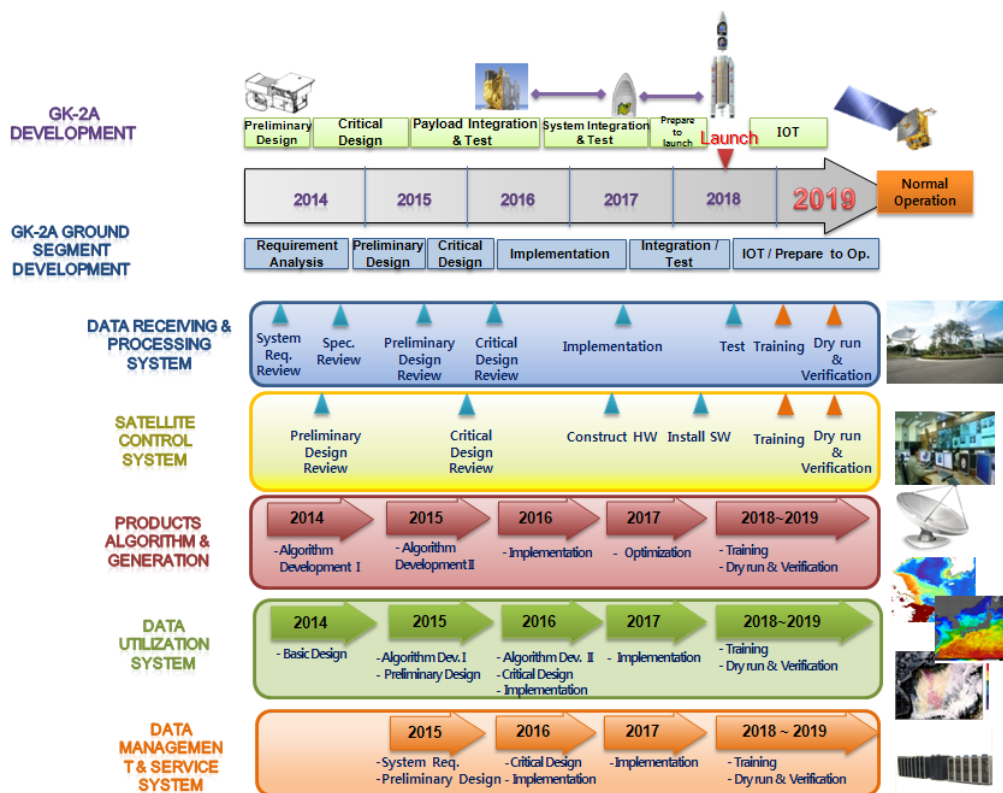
GK-2A DEVELOPMENT

Preliminary Design
Critical Design
Payload Integration & Test
System Integration & Test
Prepare to launch
Launch
IOT

2014
2015
2016
2017
2018
2019
Normal Operation

GK-2A GROUND SEGMENT DEVELOPMENT

Requirement Analysis
Preliminary Design
Critical Design
Implementation
Integration / Test
IOT / Prepare to Op.

DATA RECEIVING & PROCESSING SYSTEM

System Req. Review
Spec. Review
Preliminary Design Review
Critical Design Review
Implementation
Test
Training
Dry run & Verification

SATELLITE CONTROL SYSTEM

Preliminary Design Review
Critical Design Review
Construct HW
Install SW
Training
Dry run & Verification

PRODUCTS ALGORITHM & GENERATION

2014
- Algorithm Development I
2015
- Algorithm Development II
2016
- Implementation
2017
- Optimization
2018~2019
- Training
- Dry run & Verification

DATA UTILIZATION SYSTEM

2014
- Basic Design
2015
- Algorithm Dev. I
- Preliminary Design
2016
- Algorithm Dev. II
- Critical Design
- Implementation
2017
- Implementation
2018~2019
- Training
- Dry run & Verification

DATA MANAGEMENT & SERVICE SYSTEM

2015
- System Req.
- Preliminary Design
2016
- Critical Design
- Implementation
2017
- Implementation
2018 ~ 2019
- Training
- Dry run & Verification